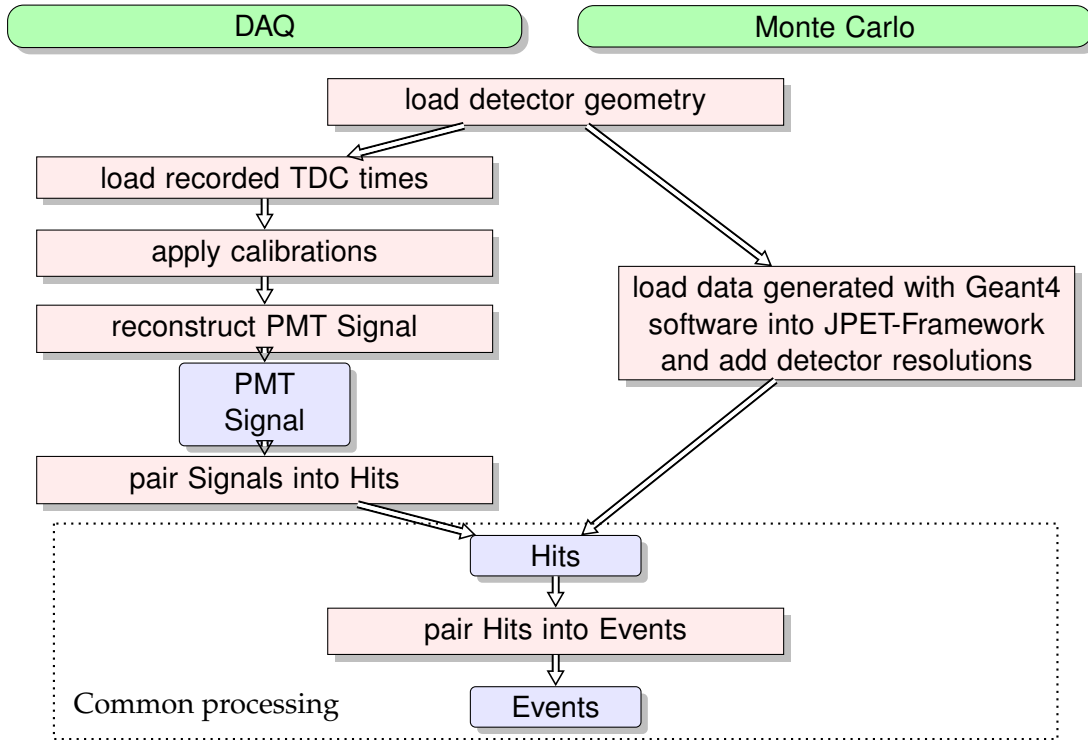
DAQ

Monte Carlo

load detector geometry

load recorded TDC times

apply calibrations

reconstruct PMT Signal

PMT Signal

pair Signals into Hits

load data generated with Geant4 software into JPET-Framework and add detector resolutions

Hits

pair Hits into Events

Events

Common processing